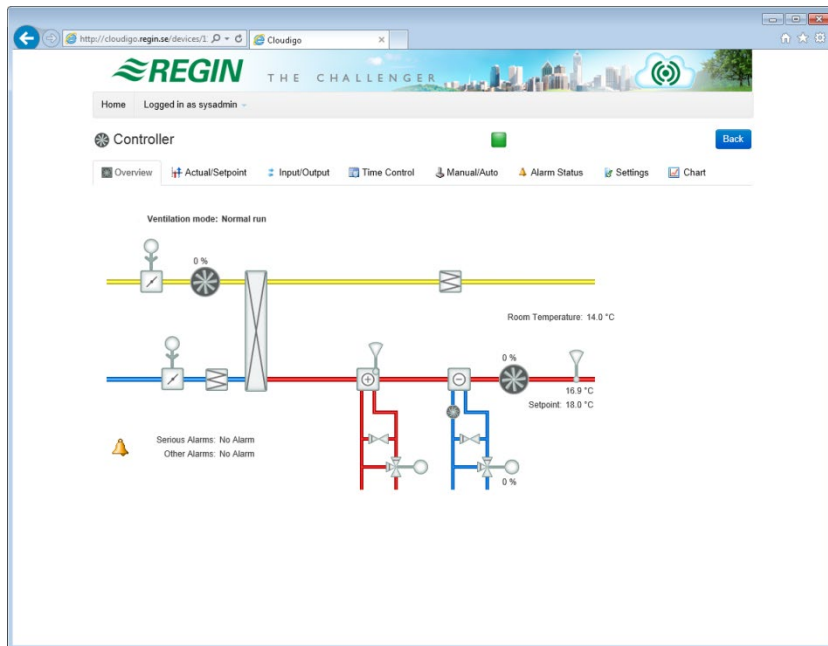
http://cloudigo.regin.se/devices/1 Cloudigo

REGIN THE CHALLENGER

Home Logged in as sysadmin

Controller

Back

Overview Actual/Setpoint Input/Output Time Control Manual/Auto Alarm Status Settings Chart

Ventilation mode: Normal run

0 %

Room Temperature: 14.0 °C

0 %

16.9 °C

Setpoint: 18.0 °C

Serious Alarms: No Alarm
Other Alarms: No Alarm

0 %